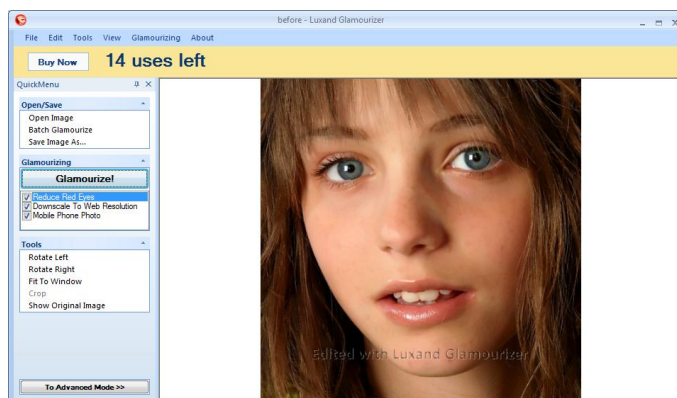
before - Luxand Glamourizer

File Edit Tools View Glamourizing About

Buy Now 14 uses left

QuickMenu

Open/Save
Open Image
Batch Glamourize
Save Image As...

Glamourizing
Glamourize!
Reduce Red Eyes
Downscale To Web Resolution
Mobile Phone Photo

Tools
Rotate Left
Rotate Right
Fit To Window
Crop
Show Original Image

To Advanced Mode >>

Edited with Luxand Glamourizer